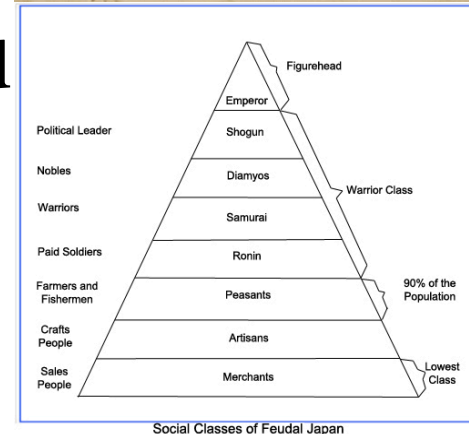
l

Figurehead

Emperor

Political Leader

Shogun

Nobles

Diamyos

Warrior Class

Warriors

Samurai

Paid Soldiers

Ronin

Farmers and Fishermen

Peasants

90% of the Population

Crafts People

Artisans

Sales People

Merchants

Lowest Class

Social Classes of Feudal Japan